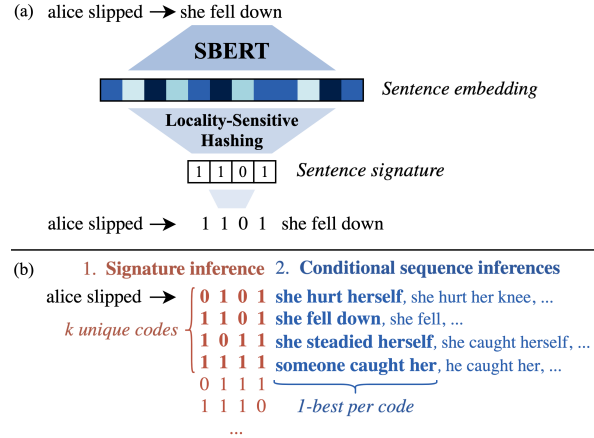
(a) alice slipped → she fell down

SBERT

Sentence embedding

Locality-Sensitive Hashing

1 1 0 1

Sentence signature

alice slipped → 1 1 0 1 she fell down

(b) 1. Signature inference 2. Conditional sequence inferences

alice slipped →

k unique codes

0 1 0 1 she hurt herself, she hurt her knee, ...
1 1 0 1 she fell down, she fell, ...
1 0 1 1 she steadied herself, she caught herself, ...
1 1 1 1 someone caught her, he caught her, ...
0 1 1 1
1 1 1 0
...

1-best per code